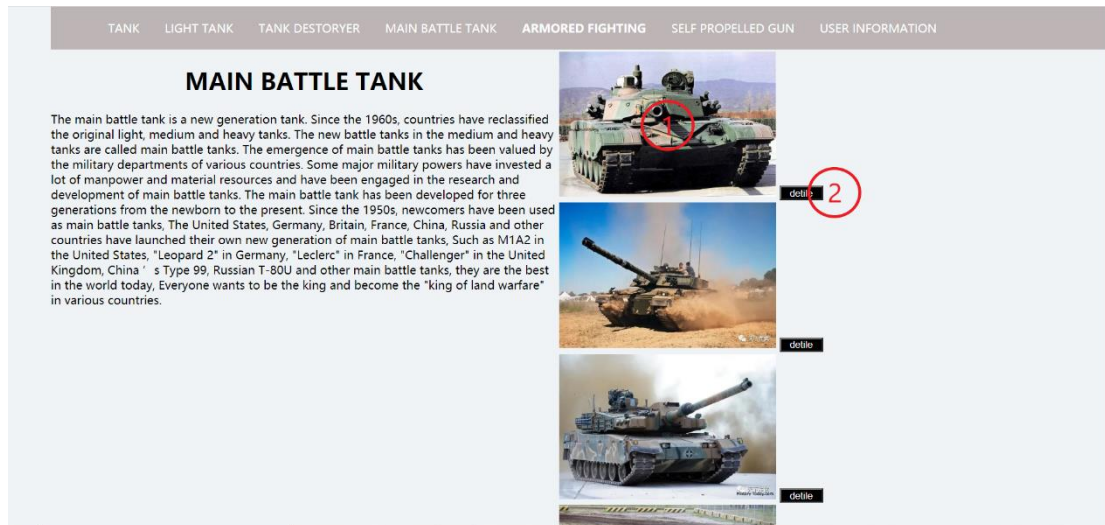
TANK LIGHT TANK TANK DESTORYER MAIN BATTLE TANK ARMORED FIGHTING SELF PROPELLED GUN USER INFORMATION

MAIN BATTLE TANK

The main battle tank is a new generation tank. Since the 1960s, countries have reclassified the original light, medium and heavy tanks. The new battle tanks in the medium and heavy tanks are called main battle tanks. The emergence of main battle tanks has been valued by the military departments of various countries. Some major military powers have invested a lot of manpower and material resources and have been engaged in the research and development of main battle tanks. The main battle tank has been developed for three generations from the newborn to the present. Since the 1950s, newcomers have been used as main battle tanks, The United States, Germany, Britain, France, China, Russia and other countries have launched their own new generation of main battle tanks, Such as M1A2 in the United States, "Leopard 2" in Germany, "Leclerc" in France, "Challenger" in the United Kingdom, China ' s Type 99, Russian T-80U and other main battle tanks, they are the best in the world today, Everyone wants to be the king and become the "king of land warfare" in various countries.

1

detile

2

detile

detile